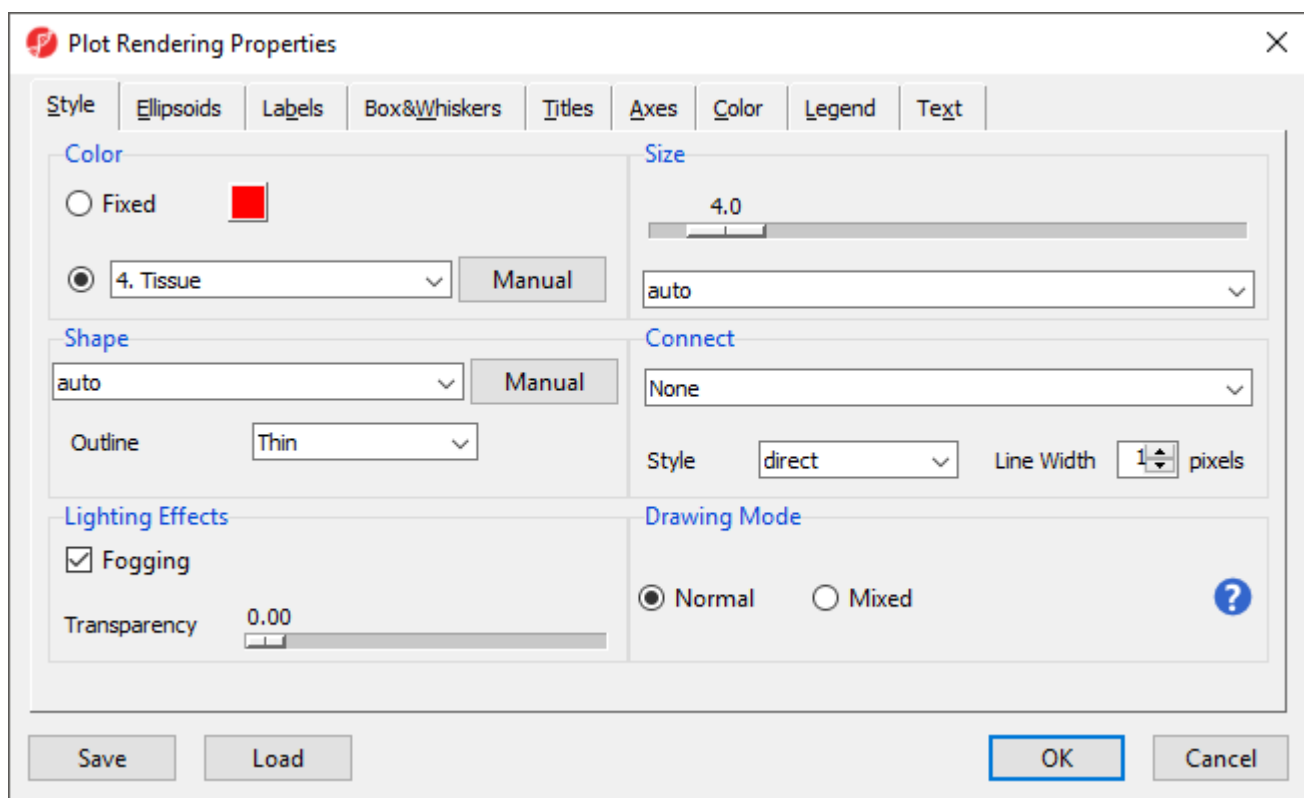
Plot Rendering Properties

Style | Ellipsoids | Labels | Box&Whiskers | Titles | Axes | Color | Legend | Text

Color
Fixed
4. Tissue
Manual

Size
4.0
auto

Shape
auto
Manual
Outline
Thin

Connect
None
Style
direct
Line Width
1
pixels

Lighting Effects
Fogging
Transparency
0.00

Drawing Mode
Normal
Mixed
?

Save
Load
OK
Cancel